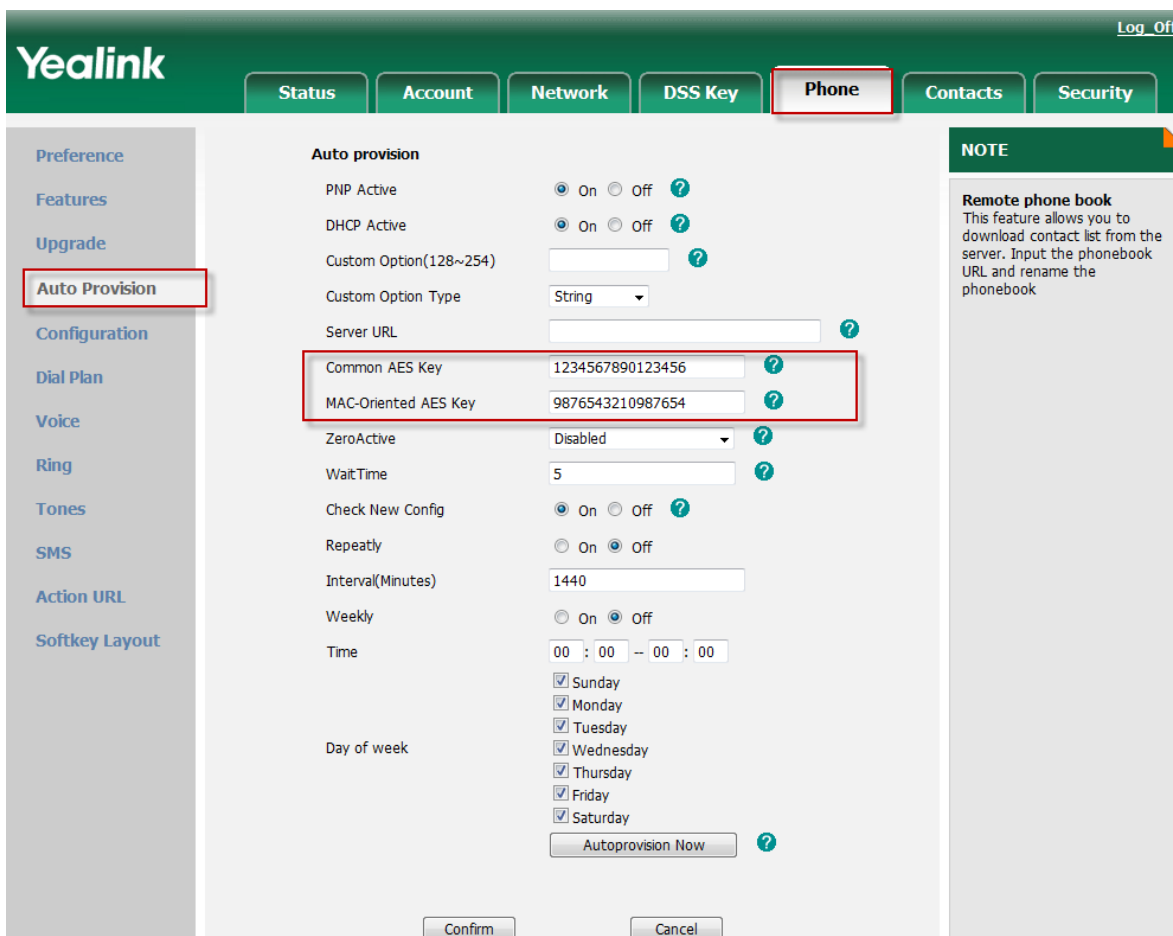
Yealink

Log_Of

Status | Account | Network | DSS Key | Phone | Contacts | Security

Preference
Features
Upgrade
Auto Provision
Configuration
Dial Plan
Voice
Ring
Tones
SMS
Action URL
Softkey Layout

Auto provision

PNP Active On Off
DHCP Active On Off
Custom Option(128~254)
Custom Option Type String
Server URL
Common AES Key 1234567890123456
MAC-Oriented AES Key 9876543210987654
ZeroActive Disabled
WaitTime 5
Check New Config On Off
Repeatly On Off
Interval(Minutes) 1440
Weekly On Off
Time 00 : 00 -- 00 : 00
Day of week
Sunday
Monday
Tuesday
Wednesday
Thursday
Friday
Saturday
Autoprovision Now

Confirm Cancel

NOTE

Remote phone book
This feature allows you to download contact list from the server. Input the phonebook URL and rename the phonebook